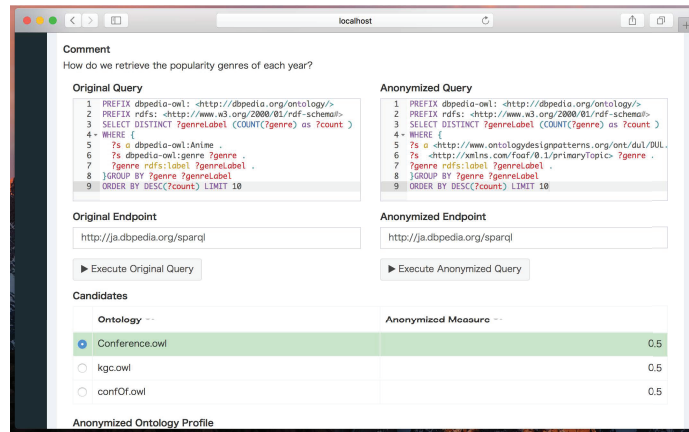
localhost

Comment

How do we retrieve the popularity genres of each year?

Original Query

1 PREFIX dbpedia-owl: <http://dbpedia.org/ontology/>
2 PREFIX rdfs: <http://www.w3.org/2000/01/rdf-schema#>
3 SELECT DISTINCT ?genreLabel (COUNT(?genre) as ?count )
4 WHERE {
5 ?s a dbpedia-owl:Anime .
6 ?s dbpedia-owl:genre ?genre .
7 ?genre rdfs:label ?genreLabel .
8 }GROUP BY ?genre ?genreLabel
9 ORDER BY DESC(?count) LIMIT 10

Anonymized Query

1 PREFIX dbpedia-owl: <http://dbpedia.org/ontology/>
2 PREFIX rdfs: <http://www.w3.org/2000/01/rdf-schema#>
3 SELECT DISTINCT ?genreLabel (COUNT(?genre) as ?count )
4 WHERE {
5 ?s a <http://www.ontologydesignpatterns.org/ont/dul/DUL.
6 ?s <http://xmlns.com/foaf/0.1/primaryTopic> ?genre .
7 ?genre rdfs:label ?genreLabel .
8 }GROUP BY ?genre ?genreLabel
9 ORDER BY DESC(?count) LIMIT 10

Original Endpoint

http://ja.dbpedia.org/sparql

▶ Execute Original Query

Anonymized Endpoint

http://ja.dbpedia.org/sparql

▶ Execute Anonymized Query

Candidates

| Ontology | Anonymized Measure |
|---|---|
| Conference.owl | 0.5 |
| kgc.owl | 0.5 |
| confOf.owl | 0.5 |

Anonymized Ontology Profile